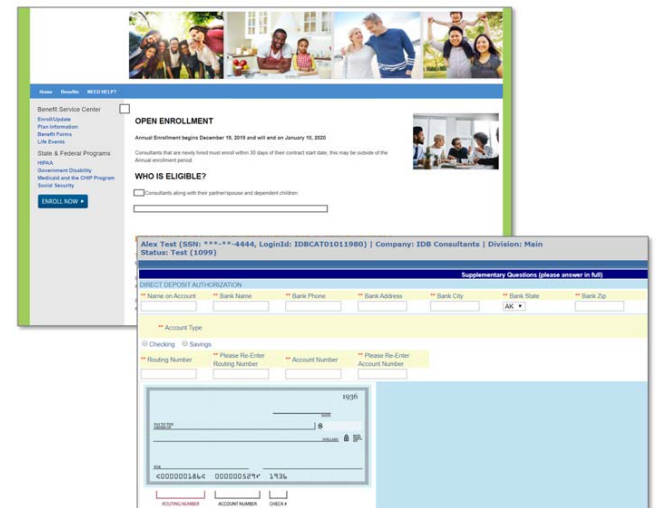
Home Benefits NEED HELP?

Benefit Service Center

Enroll/Update
Plan Information
Benefit Forms
Life Events

State & Federal Programs

HIPAA
Government Disability
Medicaid and the CHIP Program
Social Security

ENROLL NOW ▸

OPEN ENROLLMENT

Annual Enrollment begins December 19, 2019 and will end on January 10, 2020

Consultants that are newly hired must enroll within 30 days of their contract start date; this may be outside of the Annual enrollment period

WHO IS ELIGIBLE?

Consultants along with their partner/spouse and dependent children

Alex Test (SSN: ***-**-4444, LoginId: IDBCAT01011980) | Company: IDB Consultants | Division: Main
Status: Test (1099)

Supplementary Questions (please answer in full)

DIRECT DEPOSIT AUTHORIZATION

** Name on Account | ** Bank Name | ** Bank Phone | ** Bank Address | ** Bank City | ** Bank State | ** Bank Zip

AK ▾

** Account Type

○ Checking ○ Savings

** Routing Number | ** Please Re-Enter Routing Number | ** Account Number | ** Please Re-Enter Account Number

1936

$

DOLLARS

FOR

⑆000001864⑆ 000005294⑈ 1936

ROUTING NUMBER ACCOUNT NUMBER CHECK #